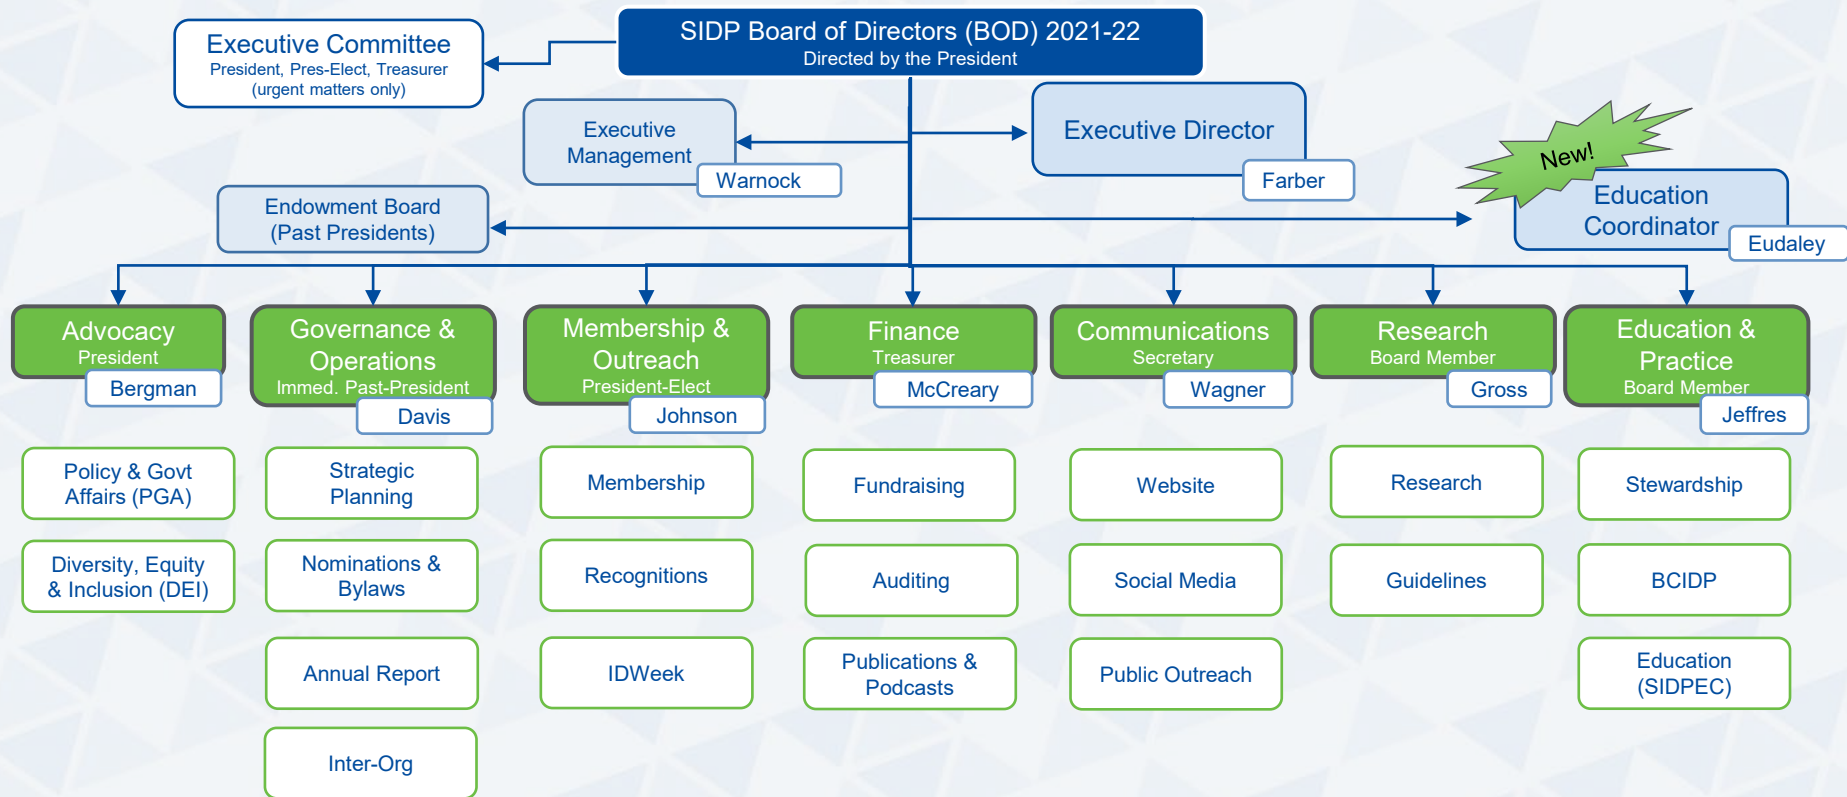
SIDP Board of Directors (BOD) 2021-22
Directed by the President

Executive Committee
President, Pres-Elect, Treasurer
(urgent matters only)

Executive Management
Warnock

Executive Director
Farber

New!
Education Coordinator
Eudaley

Endowment Board
(Past Presidents)

Advocacy
President
Bergman

Governance & Operations
Immed. Past-President
Davis

Membership & Outreach
President-Elect
Johnson

Finance
Treasurer
McCreary

Communications
Secretary
Wagner

Research
Board Member
Gross

Education & Practice
Board Member
Jeffres

Policy & Govt Affairs (PGA)

Diversity, Equity & Inclusion (DEI)

Strategic Planning

Nominations & Bylaws

Annual Report

Inter-Org

Membership

Recognitions

IDWeek

Fundraising

Auditing

Publications & Podcasts

Website

Social Media

Public Outreach

Research

Guidelines

Stewardship

BCIDP

Education (SIDPEC)